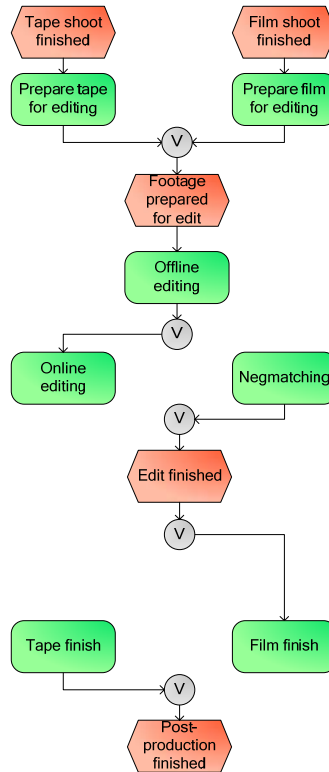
Tape shoot finished

Film shoot finished

Prepare tape for editing

Prepare film for editing

V

Footage prepared for edit

Offline editing

V

Online editing

Negmatching

V

Edit finished

V

Tape finish

Film finish

V

Post-production finished